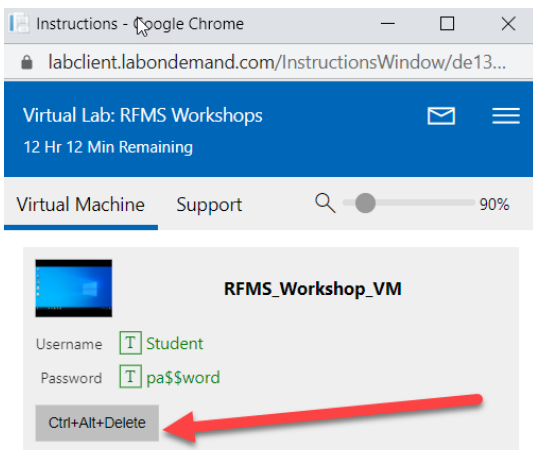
Instructions - Google Chrome

labclient.labondemand.com/InstructionsWindow/de13...

Virtual Lab: RFMS Workshops

12 Hr 12 Min Remaining

Virtual Machine Support 90%

RFMS_Workshop_VM

Username T Student

Password T pa$$word

Ctrl+Alt+Delete